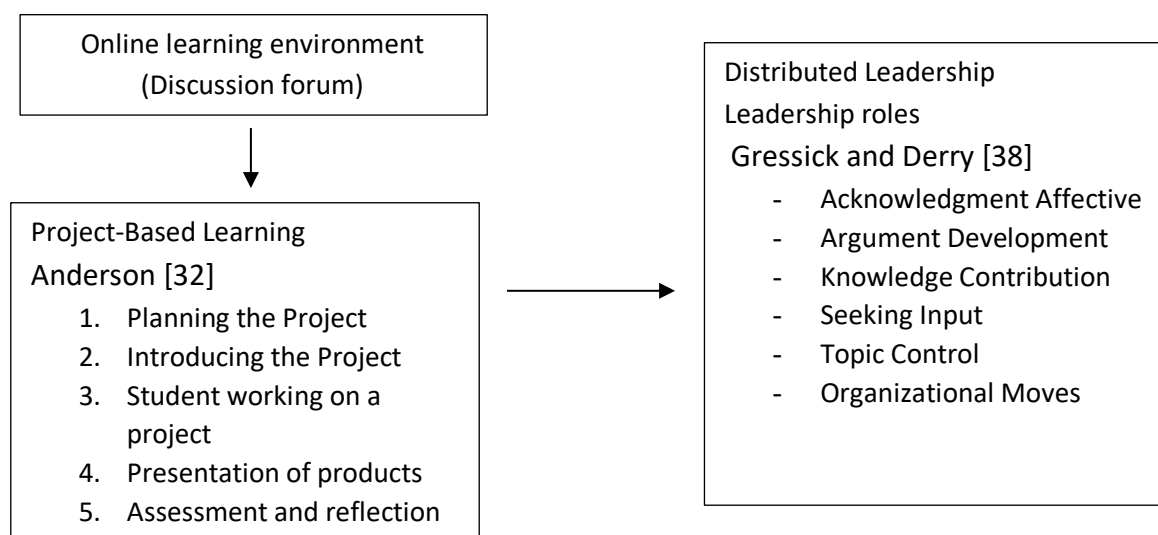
Online learning environment
(Discussion forum)

Project-Based Learning
Anderson [32]
1. Planning the Project
2. Introducing the Project
3. Student working on a project
4. Presentation of products
5. Assessment and reflection

Distributed Leadership
Leadership roles
Gressick and Derry [38]
- Acknowledgment Affective
- Argument Development
- Knowledge Contribution
- Seeking Input
- Topic Control
- Organizational Moves